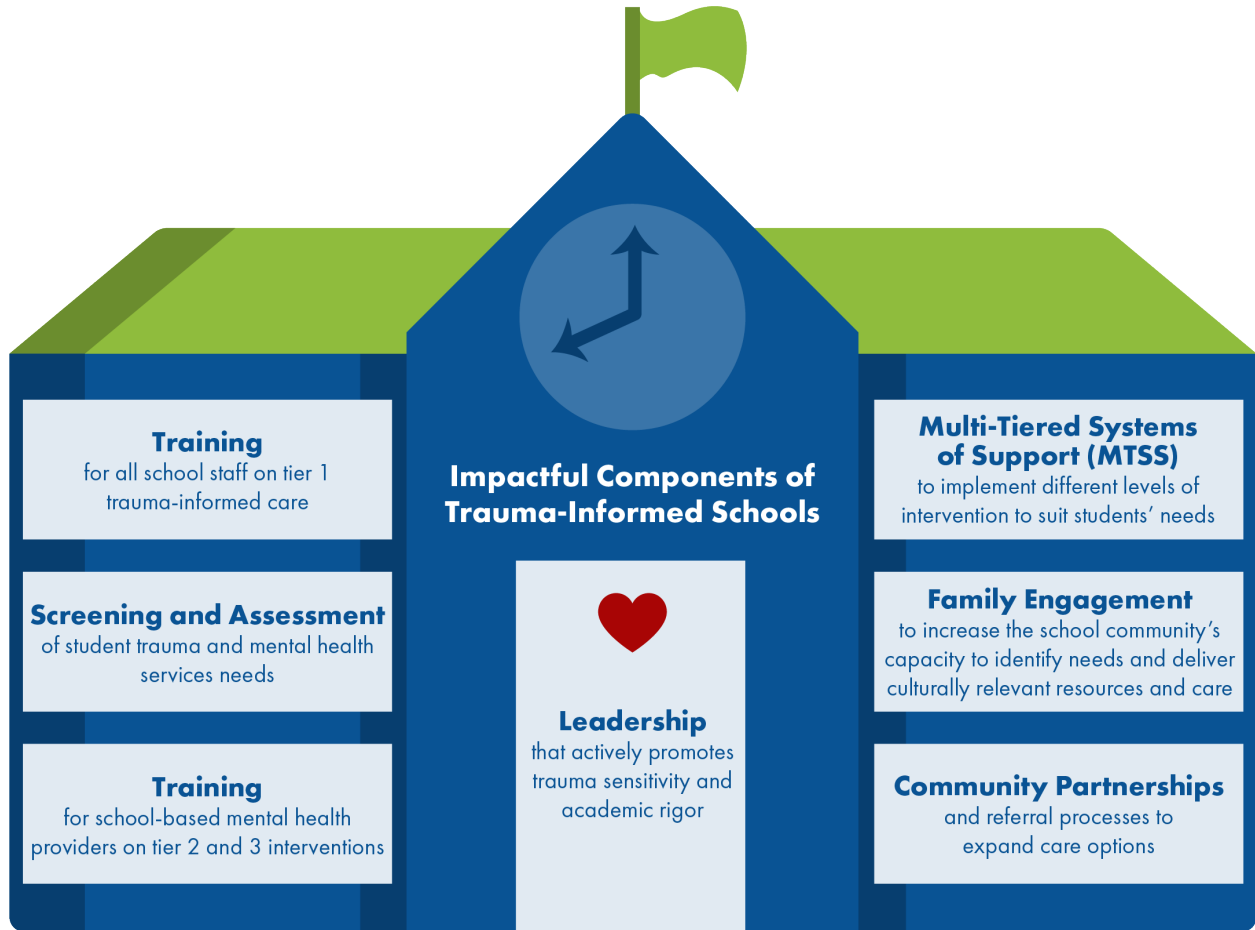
Impactful Components of Trauma-Informed Schools

Training
for all school staff on tier 1 trauma-informed care

Screening and Assessment
of student trauma and mental health services needs

Training
for school-based mental health providers on tier 2 and 3 interventions

Leadership
that actively promotes trauma sensitivity and academic rigor

Multi-Tiered Systems of Support (MTSS)
to implement different levels of intervention to suit students' needs

Family Engagement
to increase the school community's capacity to identify needs and deliver culturally relevant resources and care

Community Partnerships
and referral processes to expand care options